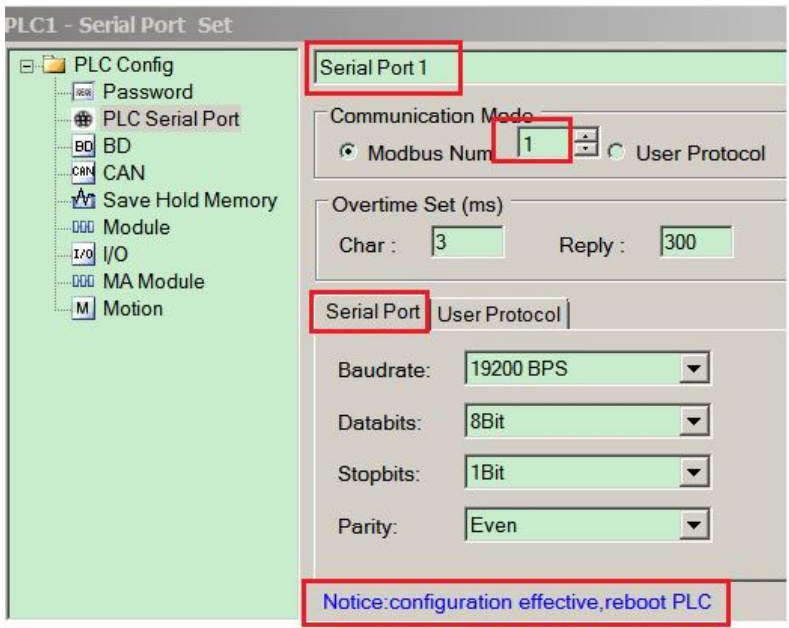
PLC1 - Serial Port Set

PLC Config
Password
PLC Serial Port
BD BD
CAN CAN
Save Hold Memory
Module
I/O I/O
MA Module
M Motion

Serial Port 1

Communication Mode
Modbus Num 1
User Protocol

Overtime Set (ms)
Char : 3
Reply : 300

Serial Port
User Protocol

Baudrate: 19200 BPS
Databits: 8Bit
Stopbits: 1Bit
Parity: Even

Notice:configuration effective,reboot PLC